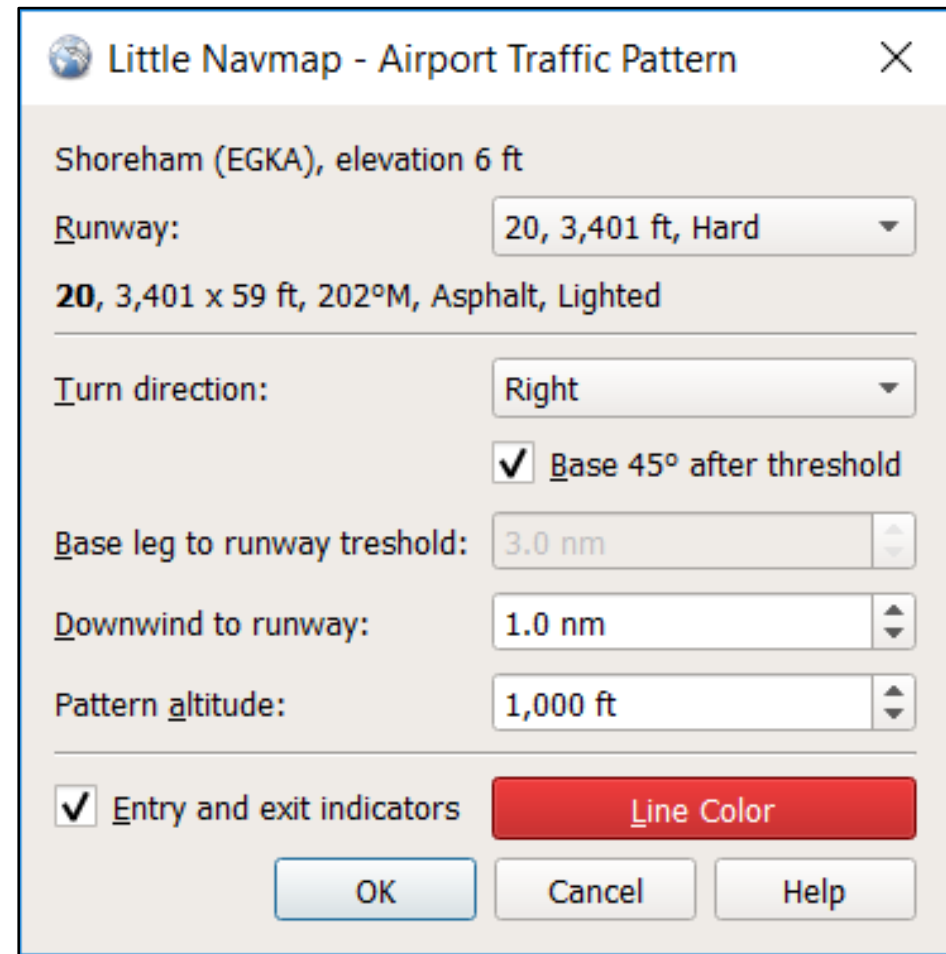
Little Navmap - Airport Traffic Pattern

Shoreham (EGKA), elevation 6 ft

Runway: 20, 3,401 ft, Hard

**20**, 3,401 x 59 ft, 202°M, Asphalt, Lighted

Turn direction: Right

Base 45° after threshold

Base leg to runway treshold: 3.0 nm

Downwind to runway: 1.0 nm

Pattern altitude: 1,000 ft

Entry and exit indicators

Line Color

OK

Cancel

Help